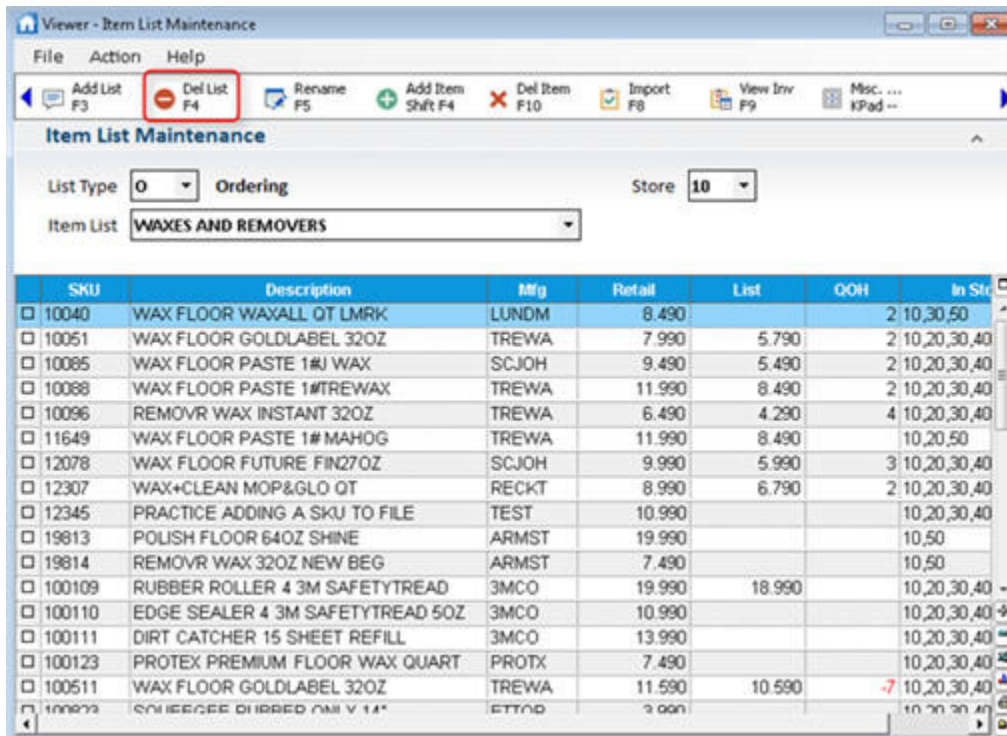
Viewer - Item List Maintenance

File Action Help

Add List F3
Del List F4
Rename F5
Add Item Shift F4
Del Item F10
Import F8
View Inv F9
Misc. ... KPad --

Item List Maintenance

List Type O Ordering
Store 10
Item List WAXES AND REMOVERS

| SKU | Description | Mfg | Retail | List | QOH | In Sto |
|---|---|---|---|---|---|---|
| 10040 | WAX FLOOR WAXALL QT LMRK | LUNDM | 8.490 | | 2 | 10,30,50 |
| 10051 | WAX FLOOR GOLDLABEL 32OZ | TREWA | 7.990 | 5.790 | 2 | 10,20,30,40 |
| 10085 | WAX FLOOR PASTE 1#J WAX | SCJOH | 9.490 | 5.490 | 2 | 10,20,30,40 |
| 10088 | WAX FLOOR PASTE 1#TREWAX | TREWA | 11.990 | 8.490 | 2 | 10,20,30,40 |
| 10096 | REMOVR WAX INSTANT 32OZ | TREWA | 6.490 | 4.290 | 4 | 10,20,30,40 |
| 11649 | WAX FLOOR PASTE 1# MAHOG | TREWA | 11.990 | 8.490 | | 10,20,50 |
| 12078 | WAX FLOOR FUTURE FIN27OZ | SCJOH | 9.990 | 5.990 | 3 | 10,20,30,40 |
| 12307 | WAX+CLEAN MOP&GLO QT | RECKT | 8.990 | 6.790 | 2 | 10,20,30,40 |
| 12345 | PRACTICE ADDING A SKU TO FILE | TEST | 10.990 | | | 10,20,30,40 |
| 19813 | POLISH FLOOR 64OZ SHINE | ARMST | 19.990 | | | 10,50 |
| 19814 | REMOVR WAX 32OZ NEW BEG | ARMST | 7.490 | | | 10,50 |
| 100109 | RUBBER ROLLER 4 3M SAFETYTREAD | 3MCO | 19.990 | 18.990 | | 10,20,30,40 |
| 100110 | EDGE SEALER 4 3M SAFETYTREAD 5OZ | 3MCO | 10.990 | | | 10,20,30,40 |
| 100111 | DIRT CATCHER 15 SHEET REFILL | 3MCO | 13.990 | | | 10,20,30,40 |
| 100123 | PROTEX PREMIUM FLOOR WAX QUART | PROTX | 7.490 | | | 10,20,30,40 |
| 100511 | WAX FLOOR GOLDLABEL 32OZ | TREWA | 11.590 | 10.590 | -7 | 10,20,30,40 |
| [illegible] | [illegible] | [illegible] | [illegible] | | | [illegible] |